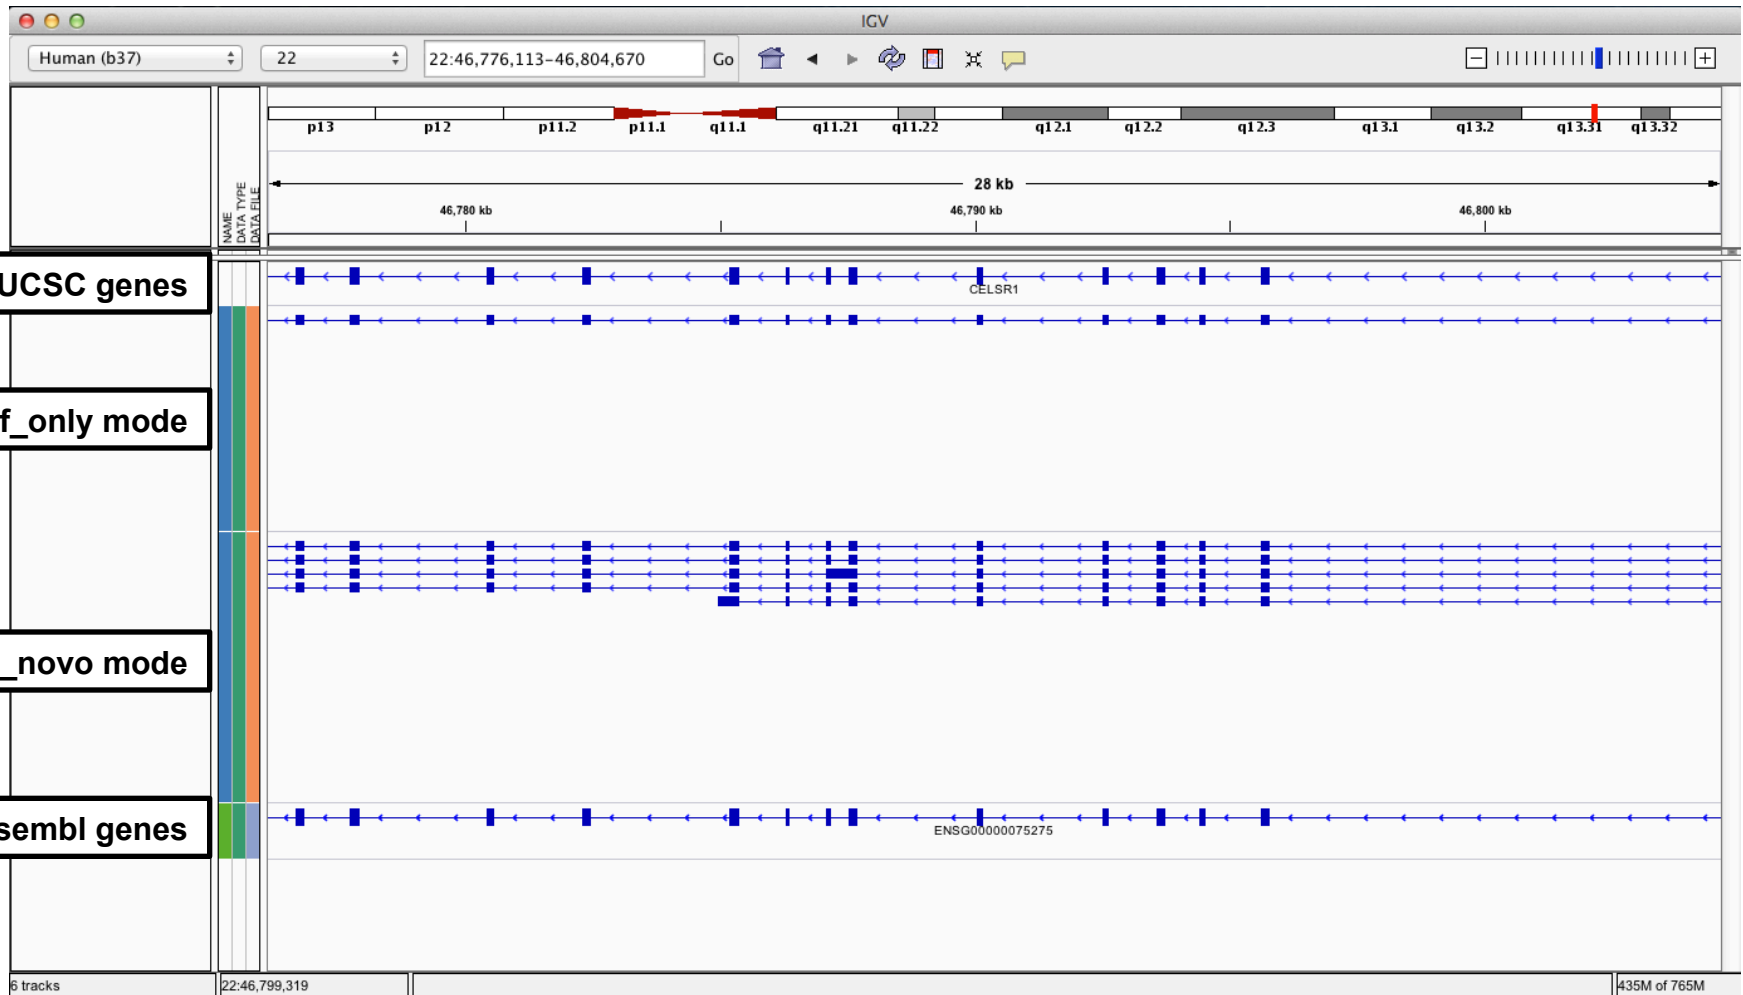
IGV

Human (b37)

22

22:46,776,113-46,804,670

Go

p13 p12 p11.2 p11.1 q11.1 q11.21 q11.22 q12.1 q12.2 q12.3 q13.1 q13.2 q13.31 q13.32

28 kb

46,780 kb

46,790 kb

46,800 kb

NAME
DATA TYPE
DATA FILE

UCSC genes

CELSR1

f_only mode

_novo mode

sembl genes

ENSG00000075275

6 tracks

22:46,799,319

435M of 765M